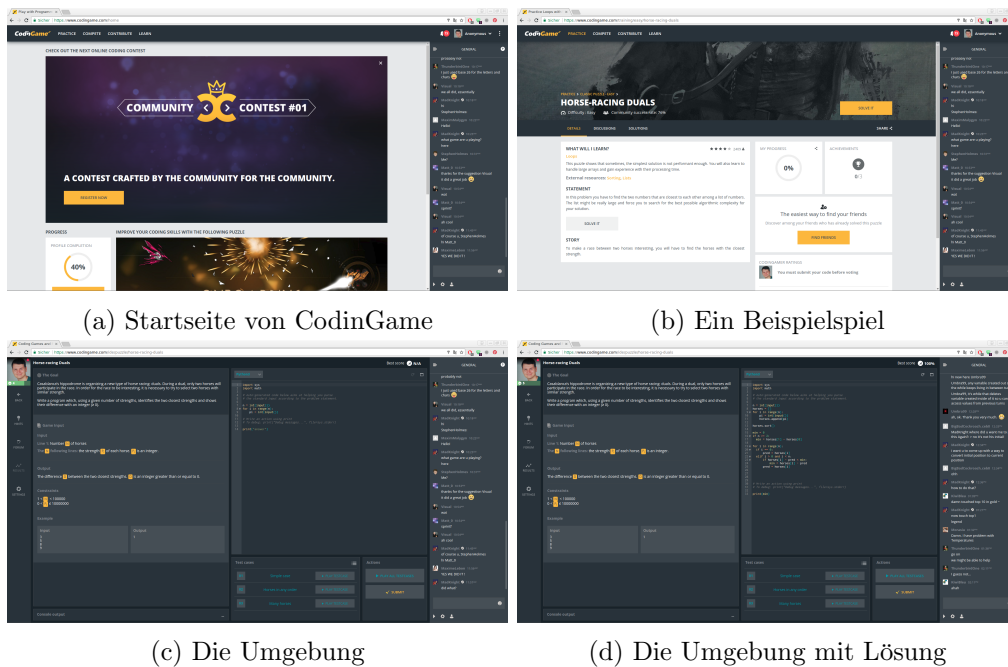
CodinGame PRACTICE COMPETE CONTRIBUTE LEARN

CHECK OUT THE NEXT ONLINE CODING CONTEST

COMMUNITY CONTEST #01

A CONTEST CRAFTED BY THE COMMUNITY FOR THE COMMUNITY.

REGISTER NOW

PROGRESS

IMPROVE YOUR CODING SKILLS WITH THE FOLLOWING PUZZLE

40%

(a) Startseite von CodinGame

HORSE-RACING DUALS

SOLVE IT

WHAT WILL I LEARN?

STATEMENT

STORY

MY PROGRESS

0%

ACHIEVEMENTS

The easiest way to find your friends

FIND FRIENDS

(b) Ein Beispielspiel

Horse-racing Duals

The Goal

Game Input

Input

Output

Constraints

Example

Test cases

Actions

(c) Die Umgebung

Horse-racing Duals

(d) Die Umgebung mit Lösung